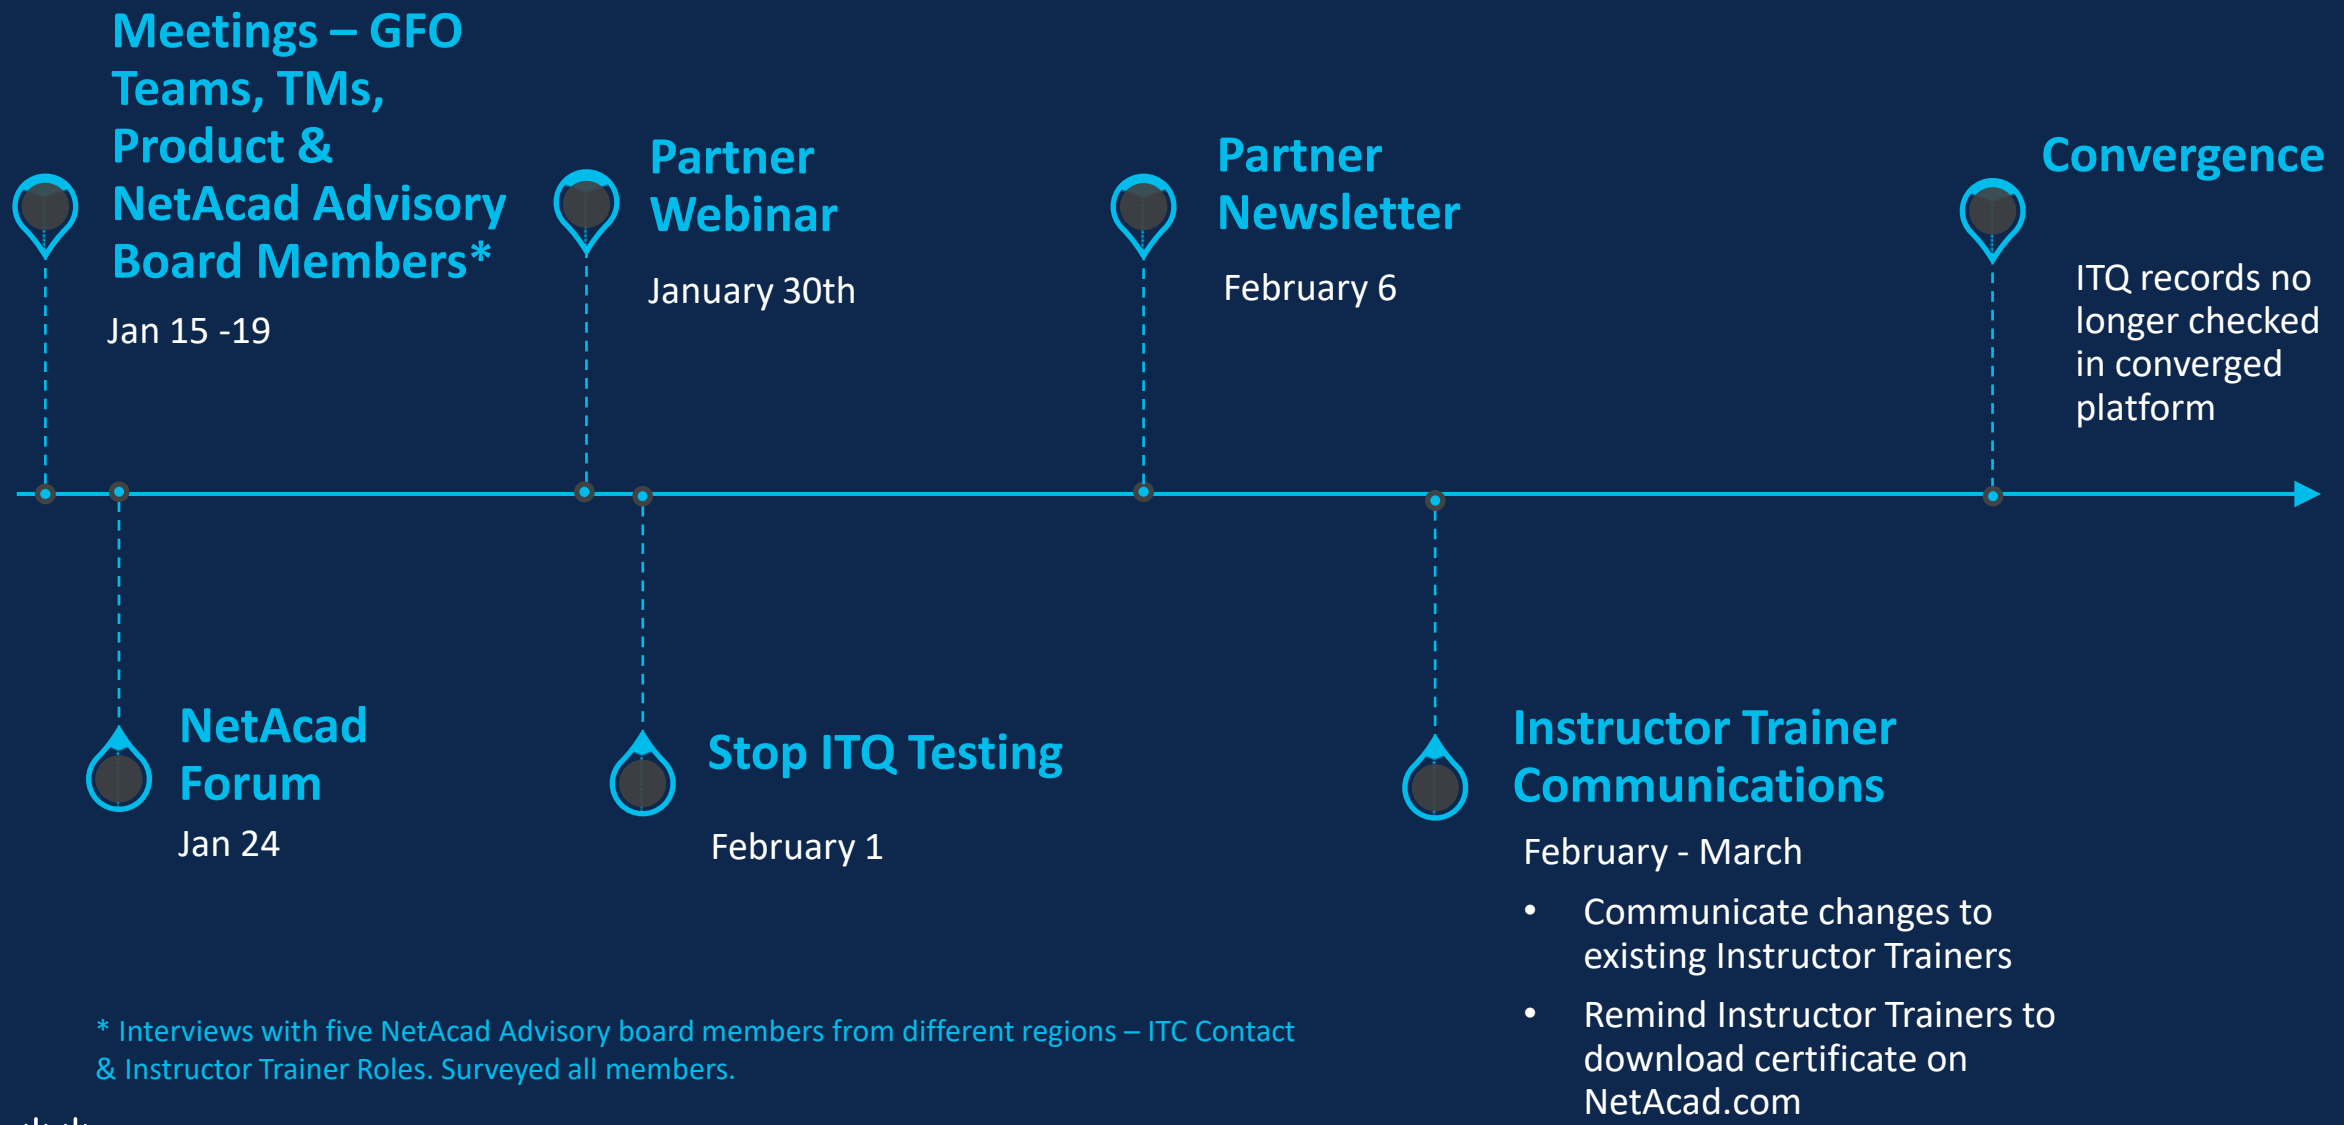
Meetings – GFO Teams, TMs, Product & NetAcad Advisory Board Members*

Jan 15 -19

Partner Webinar

January 30th

Partner Newsletter

February 6

Convergence

ITQ records no longer checked in converged platform

NetAcad Forum

Jan 24

Stop ITQ Testing

February 1

Instructor Trainer Communications

February - March

- Communicate changes to existing Instructor Trainers
- Remind Instructor Trainers to download certificate on NetAcad.com

* Interviews with five NetAcad Advisory board members from different regions – ITC Contact & Instructor Trainer Roles. Surveyed all members.